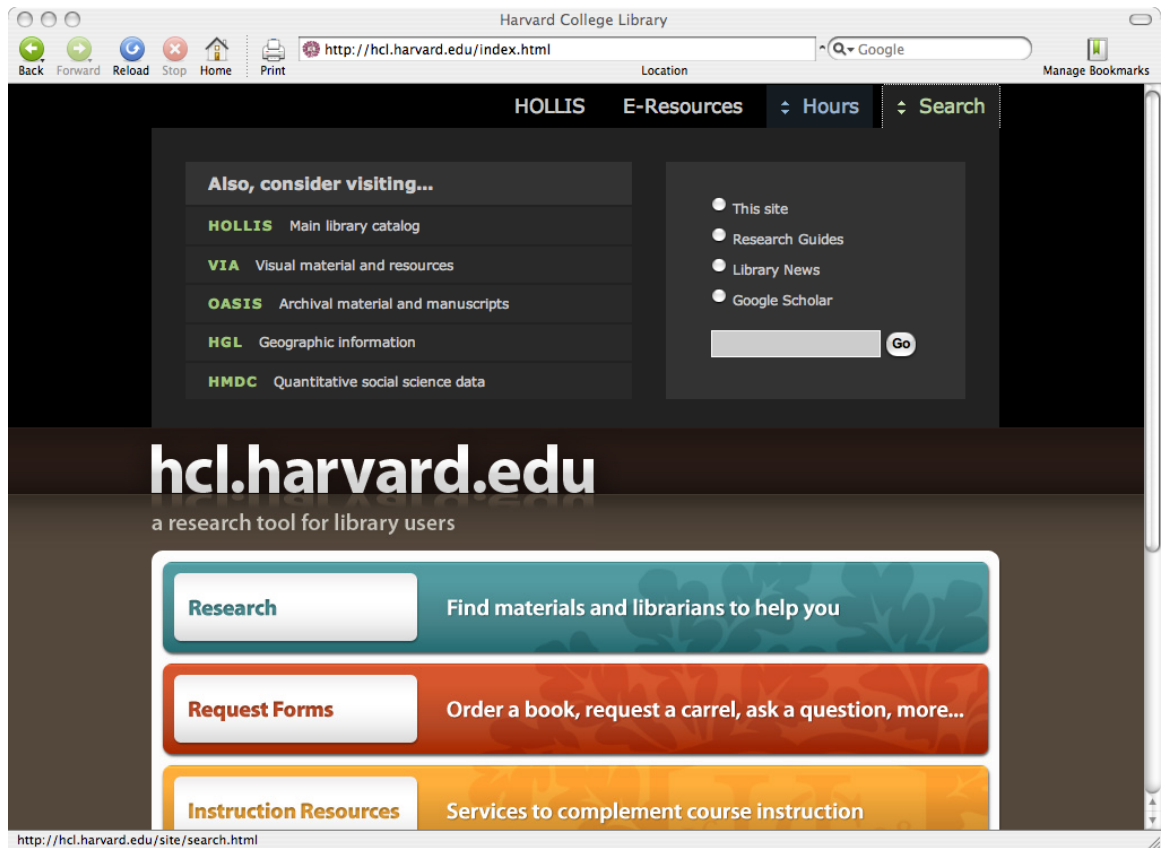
Harvard College Library

Back Forward Reload Stop Home Print

http://hcl.harvard.edu/index.html

Google

Location

Manage Bookmarks

HOLLIS E-Resources Hours Search

Also, consider visiting...

HOLLIS Main library catalog

VIA Visual material and resources

OASIS Archival material and manuscripts

HGL Geographic information

HMDC Quantitative social science data

This site

Research Guides

Library News

Google Scholar

Go

hcl.harvard.edu

a research tool for library users

Research Find materials and librarians to help you

Request Forms Order a book, request a carrel, ask a question, more...

Instruction Resources Services to complement course instruction

http://hcl.harvard.edu/site/search.html